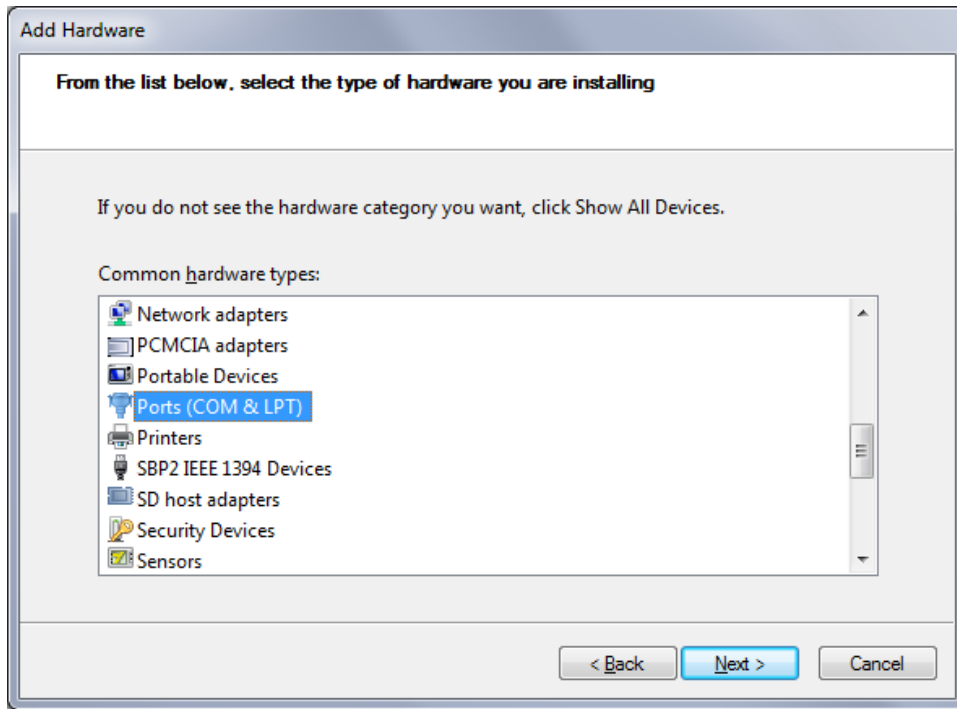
Add Hardware

From the list below, select the type of hardware you are installing

If you do not see the hardware category you want, click Show All Devices.

Common hardware types:

Network adapters
PCMCIA adapters
Portable Devices
Ports (COM & LPT)
Printers
SBP2 IEEE 1394 Devices
SD host adapters
Security Devices
Sensors

< Back
Next >
Cancel